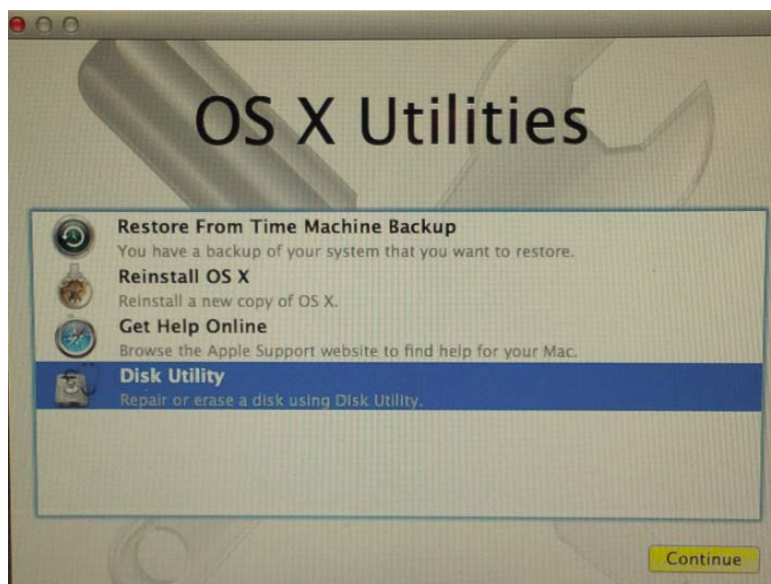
OS X Utilities

Restore From Time Machine Backup
You have a backup of your system that you want to restore.

Reinstall OS X
Reinstall a new copy of OS X.

Get Help Online
Browse the Apple Support website to find help for your Mac.

Disk Utility
Repair or erase a disk using Disk Utility.

Continue